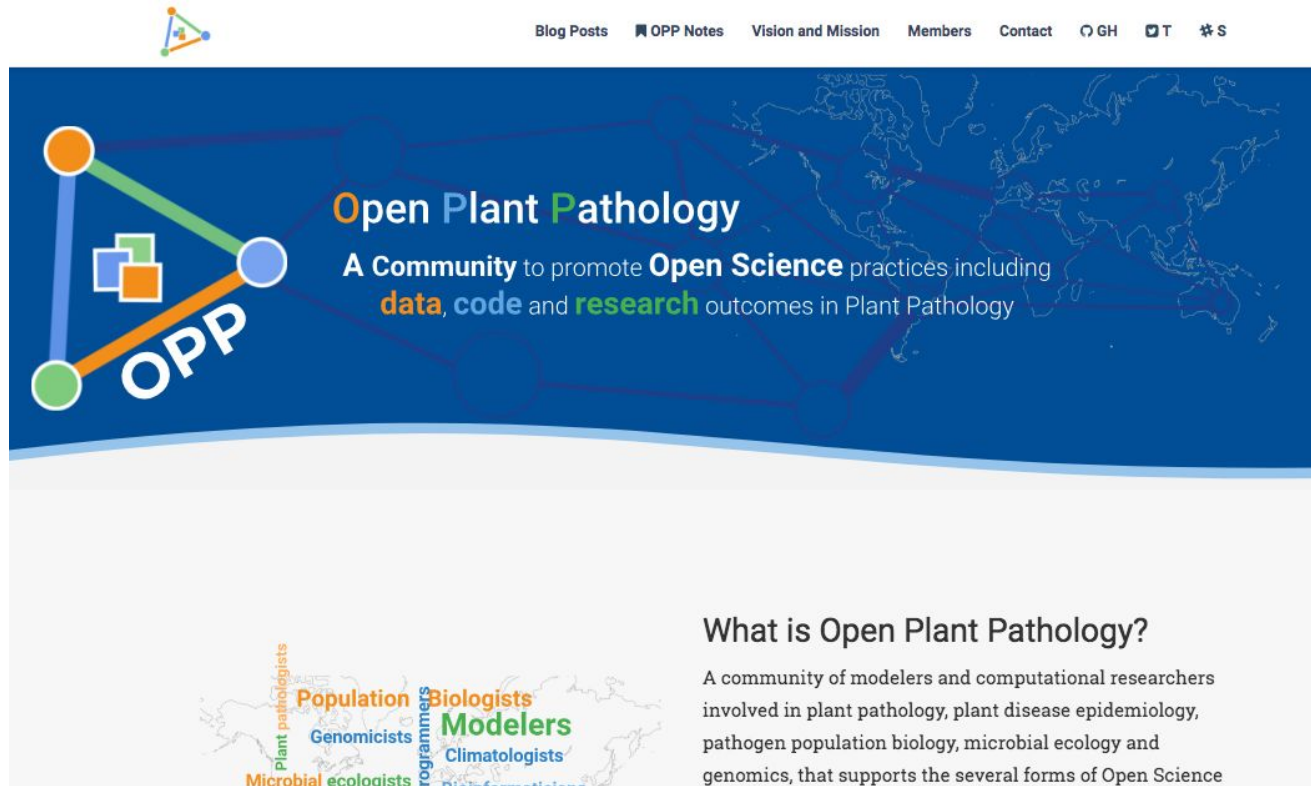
Blog Posts OPP Notes Vision and Mission Members Contact GH T S

OPP

Open Plant Pathology

A Community to promote Open Science practices including data, code and research outcomes in Plant Pathology

Plant pathologists Population Biologists Programmers Modelers Genomicists Climatologists Microbial ecologists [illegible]

What is Open Plant Pathology?

A community of modelers and computational researchers involved in plant pathology, plant disease epidemiology, pathogen population biology, microbial ecology and genomics, that supports the several forms of Open Science